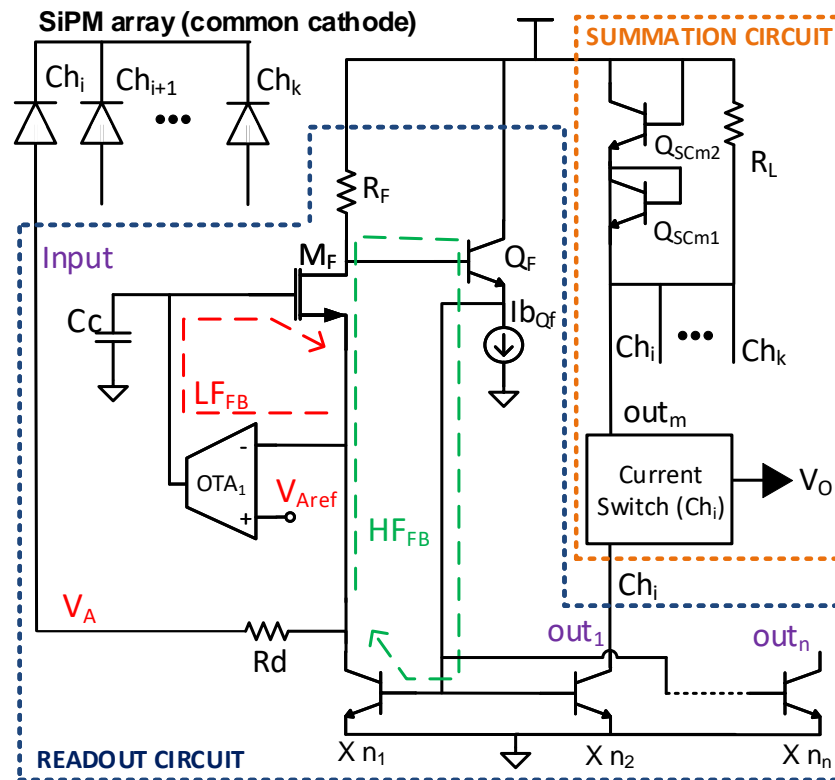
SiPM array (common cathode)

$Ch_i$ $Ch_{i+1}$ ••• $Ch_k$

SUMMATION CIRCUIT

$Q_{SCm2}$

$R_L$

$Q_{SCm1}$

$R_F$

Input

$M_F$

$Q_F$

Cc

$Ib_{Qf}$

$LF_{FB}$

$Ch_i$ ••• $Ch_k$

$out_m$

-

$OTA_1$

$V_{Aref}$

+

Current Switch ($Ch_i$)

$V_O$

$HF_{FB}$

$Ch_i$

$V_A$

Rd

$out_1$

$out_n$

READOUT CIRCUIT

X $n_1$

X $n_2$

X $n_n$